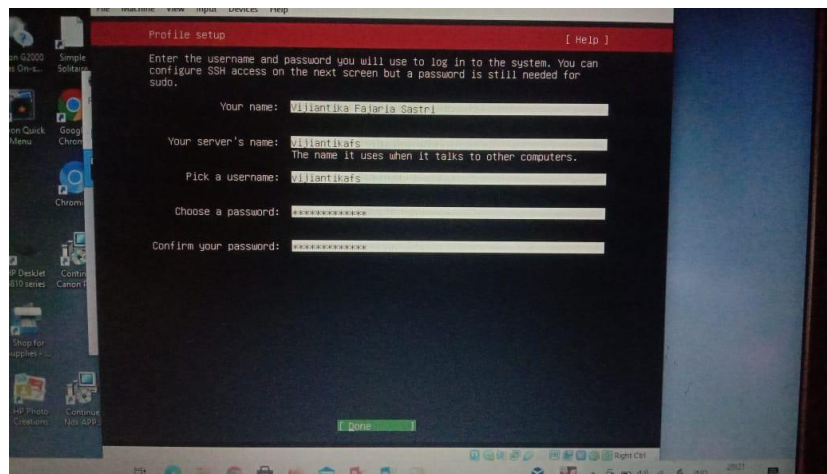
File Machine View Input Devices Help

Profile setup [ Help ]

Enter the username and password you will use to log in to the system. You can configure SSH access on the next screen but a password is still needed for sudo.

Your name: Vijiantika Fajaria Sastri

Your server's name: vijiantikafs
The name it uses when it talks to other computers.

Pick a username: vijiantikafs

Choose a password: *************

Confirm your password: *************

[ Done ]

Right Ctrl

on G2000 on On-s...
Simple Solitair
on Quick Menu
Googl Chrom
Chrom
HP DeskJet 610 series
Contin Canon I
Shop for Supplies -
HP Photo Creations
Continue Nos APP